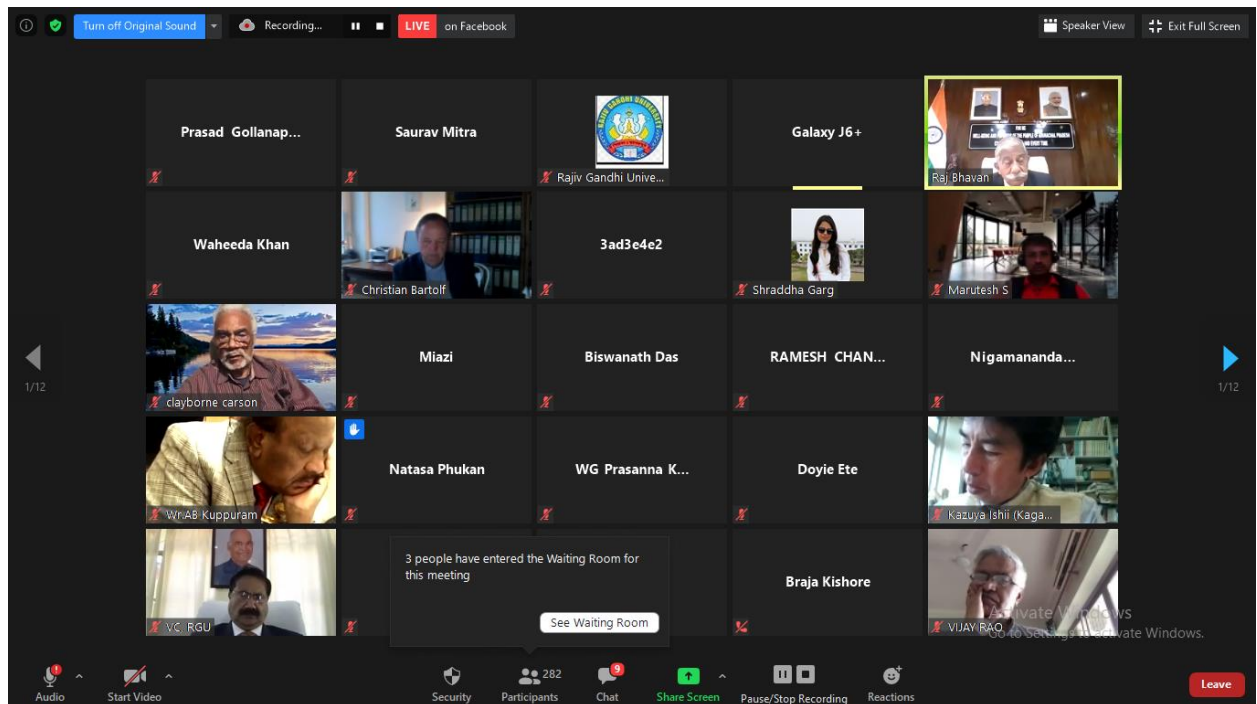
Turn off Original Sound
Recording...
LIVE on Facebook
Speaker View
Exit Full Screen

Prasad Gollanap...
Saurav Mitra
Rajiv Gandhi Unive...
Galaxy J6+
Raj Bhavan

Waheeda Khan
Christian Bartolf
3ad3e4e2
Shraddha Garg
Marutesh S

1/12
clayborne carson
Miazi
Biswanath Das
RAMESH CHAN...
Nigamananda...
1/12

Wr.AB Kuppuram
Natasa Phukan
WG Prasanna K...
Doyie Ete
Kazuya Ishii (Kaga...

VC RGU
3 people have entered the Waiting Room for this meeting
See Waiting Room
Braja Kishore
VIJAY RAO
Activate Windows
Go to Settings to activate Windows.

Audio
Start Video
Security
282
Participants
9
Chat
Share Screen
Pause/Stop Recording
Reactions
Leave